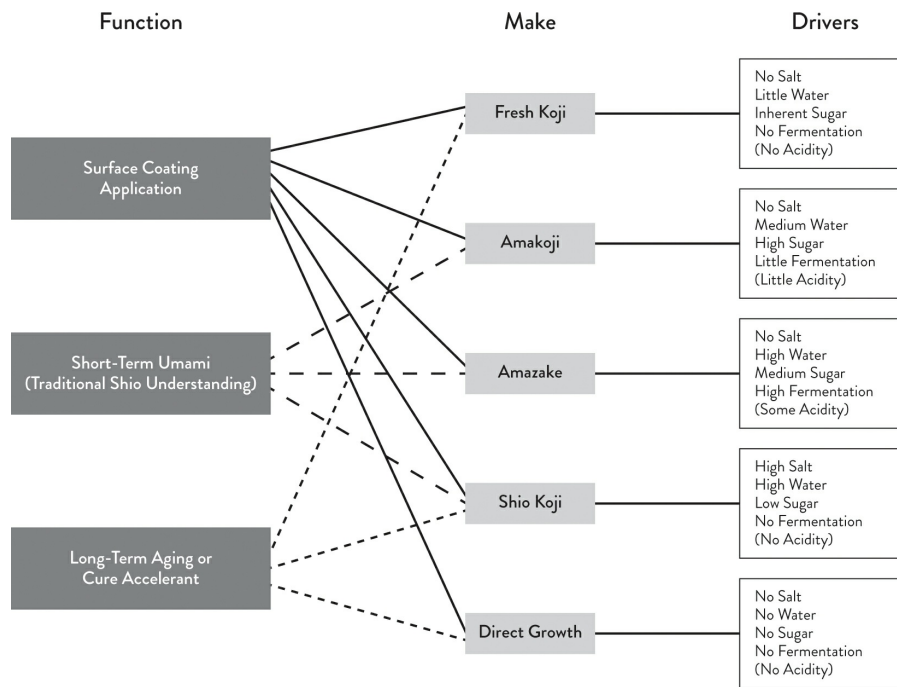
Function

Make

Drivers

Surface Coating Application

Short-Term Umami (Traditional Shio Understanding)

Long-Term Aging or Cure Accelerant

Fresh Koji

Amakoji

Amazake

Shio Koji

Direct Growth

No Salt
Little Water
Inherent Sugar
No Fermentation
(No Acidity)

No Salt
Medium Water
High Sugar
Little Fermentation
(Little Acidity)

No Salt
High Water
Medium Sugar
High Fermentation
(Some Acidity)

High Salt
High Water
Low Sugar
No Fermentation
(No Acidity)

No Salt
No Water
No Sugar
No Fermentation
(No Acidity)